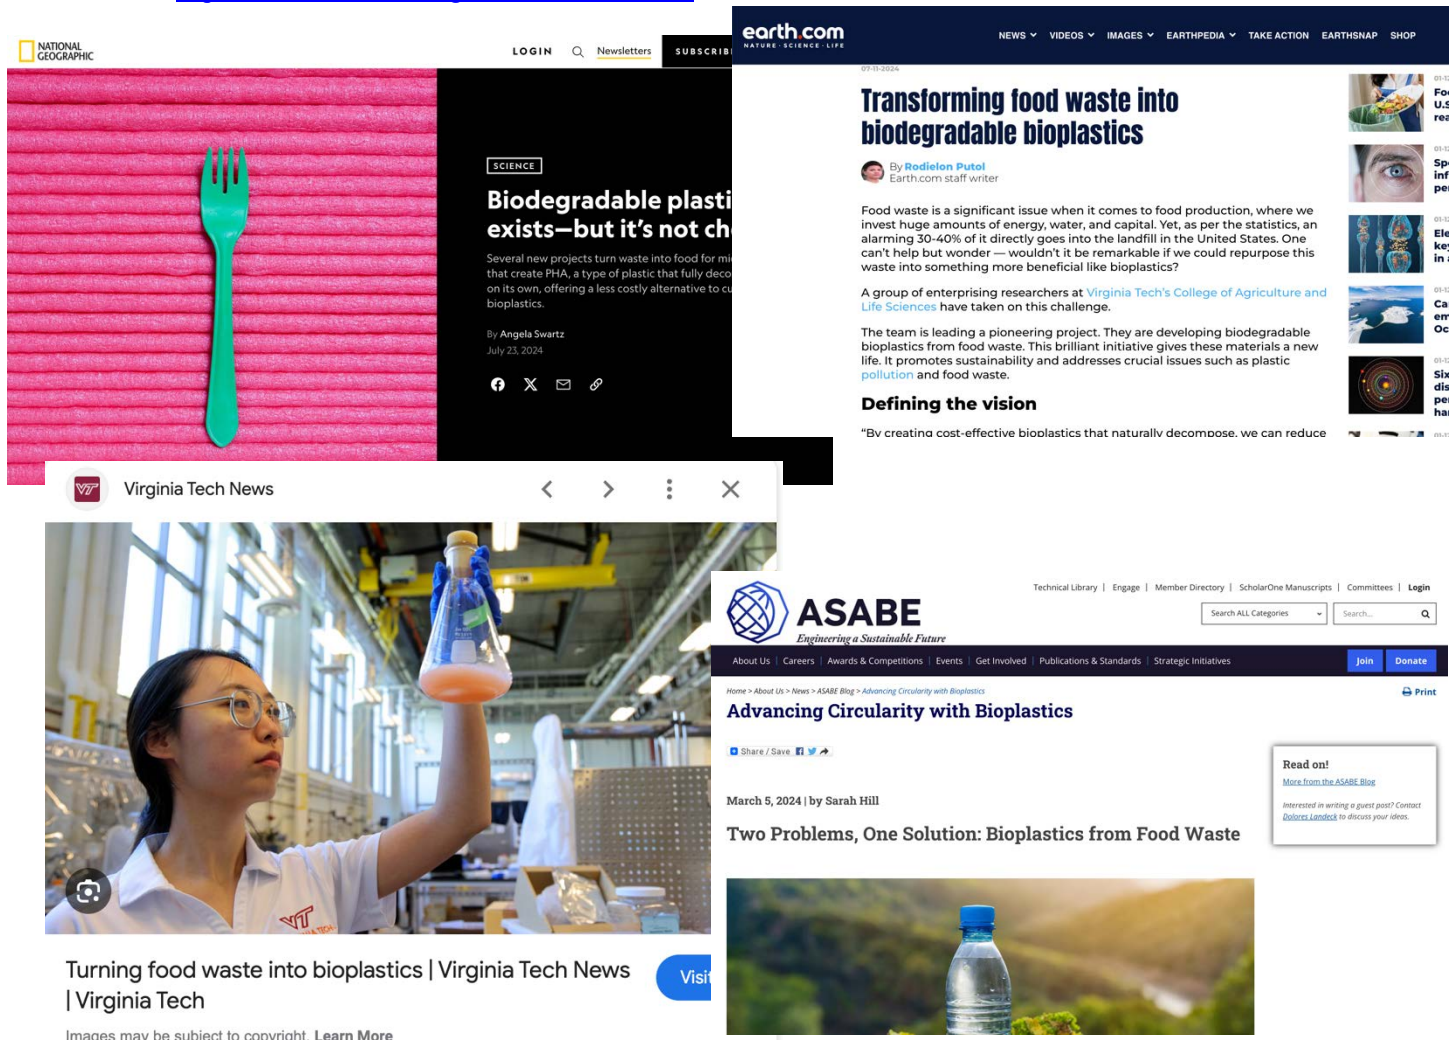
NATIONAL GEOGRAPHIC

LOGIN Newsletters SUBSCRIBE

SCIENCE

Biodegradable plasti exists—but it's not ch

Several new projects turn waste into food for mi that create PHA, a type of plastic that fully deco on its own, offering a less costly alternative to c bioplastics.

By Angela Swartz
July 23, 2024

earth.com
NATURE · SCIENCE · LIFE

NEWS VIDEOS IMAGES EARTHPEDIA TAKE ACTION EARTHSNAP SHOP

07-11-2024

Transforming food waste into biodegradable bioplastics

By Rodielon Putol
Earth.com staff writer

Food waste is a significant issue when it comes to food production, where we invest huge amounts of energy, water, and capital. Yet, as per the statistics, an alarming 30-40% of it directly goes into the landfill in the United States. One can't help but wonder — wouldn't it be remarkable if we could repurpose this waste into something more beneficial like bioplastics?

A group of enterprising researchers at Virginia Tech's College of Agriculture and Life Sciences have taken on this challenge.

The team is leading a pioneering project. They are developing biodegradable bioplastics from food waste. This brilliant initiative gives these materials a new life. It promotes sustainability and addresses crucial issues such as plastic pollution and food waste.

Defining the vision

"By creating cost-effective bioplastics that naturally decompose, we can reduce

Fo U.S rea

Sp inf pe

Ele ke in

Ca em Oc

Six dis pe ha

Virginia Tech News

Turning food waste into bioplastics | Virginia Tech News | Virginia Tech

Visi

Images may be subject to copyright. Learn More

Technical Library | Engage | Member Directory | ScholarOne Manuscripts | Committees | Login

ASABE
Engineering a Sustainable Future

Search ALL Categories   Search...

About Us | Careers | Awards & Competitions | Events | Get Involved | Publications & Standards | Strategic Initiatives   Join   Donate

Home > About Us > News > ASABE Blog > Advancing Circularity with Bioplastics

Print

Advancing Circularity with Bioplastics

Share / Save

March 5, 2024 | by Sarah Hill

Two Problems, One Solution: Bioplastics from Food Waste

Read on!
More from the ASABE Blog

Interested in writing a guest post? Contact Dolores Landeck to discuss your ideas.